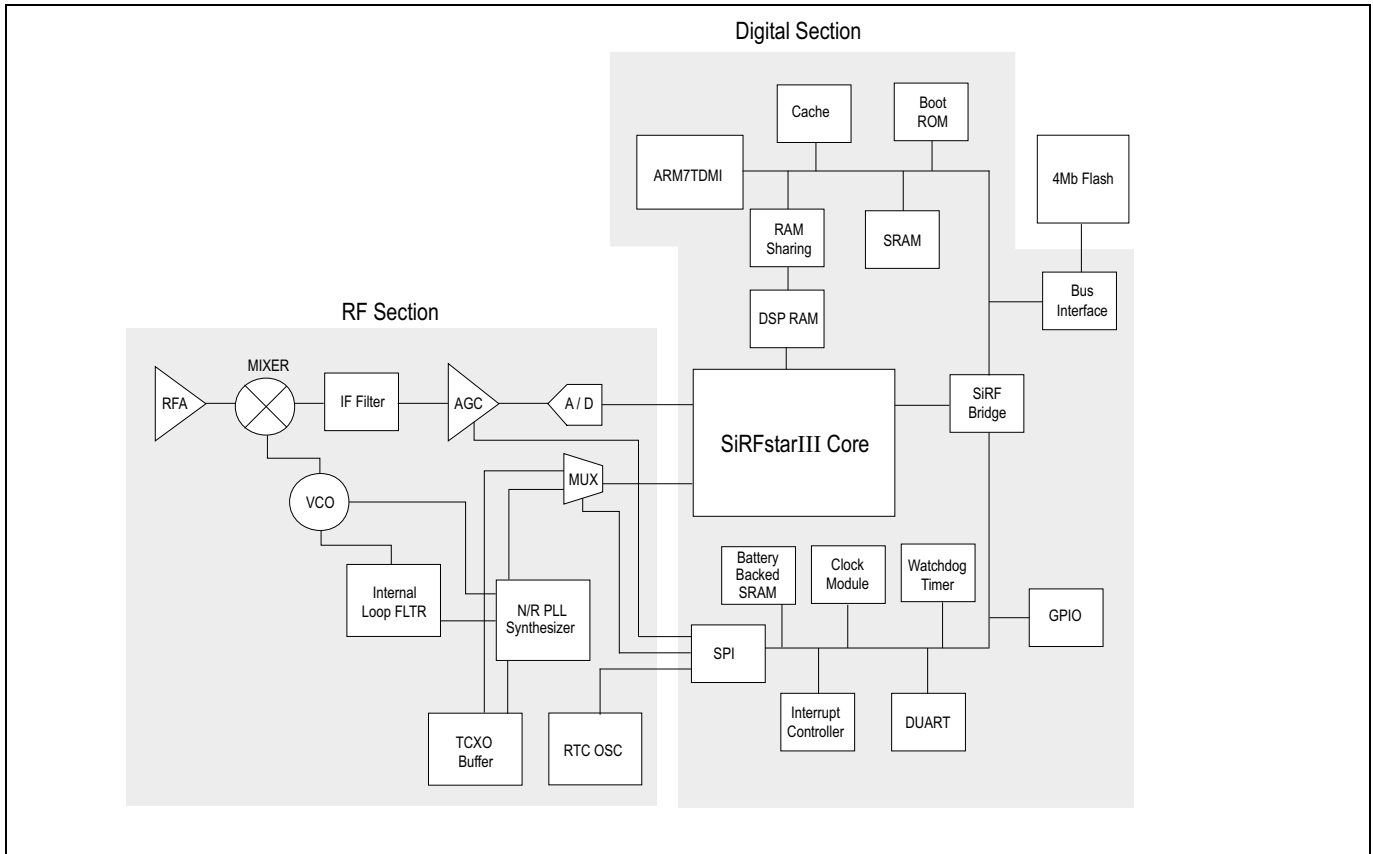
Digital Section

Cache

Boot ROM

ARM7TDMI

4Mb Flash

RAM Sharing

SRAM

Bus Interface

DSP RAM

RF Section

MIXER

RFA

IF Filter

AGC

A / D

SiRFstarIII Core

SiRF Bridge

MUX

VCO

Battery Backed SRAM

Clock Module

Watchdog Timer

Internal Loop FLTR

N/R PLL Synthesizer

GPIO

SPI

Interrupt Controller

DUART

TCXO Buffer

RTC OSC